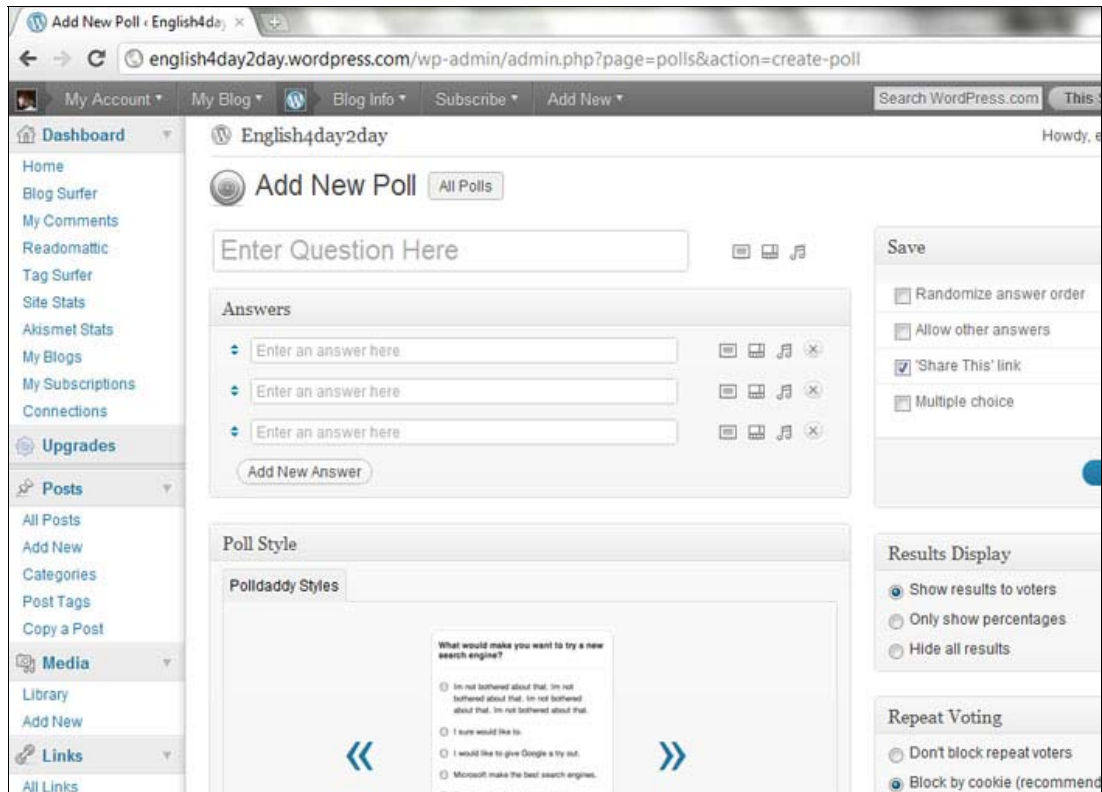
Add New Poll ‹ English4da ×

english4day2day.wordpress.com/wp-admin/admin.php?page=polls&action=create-poll

My Account ▾ My Blog ▾ Blog Info ▾ Subscribe ▾ Add New ▾ Search WordPress.com This S

Dashboard
Home
Blog Surfer
My Comments
Readomattic
Tag Surfer
Site Stats
Akismet Stats
My Blogs
My Subscriptions
Connections
Upgrades
Posts
All Posts
Add New
Categories
Post Tags
Copy a Post
Media
Library
Add New
Links
All Links

English4day2day

Howdy, e

Add New Poll All Polls

Enter Question Here

Answers

Enter an answer here
Enter an answer here
Enter an answer here

Add New Answer

Poll Style

Polldaddy Styles

What would make you want to try a new search engine?

Im not bothered about that. Im not bothered about that. Im not bothered about that. Im not bothered about that.

I sure would like to.

I would like to give Google a try out.

Microsoft make the best search engines.

«

»

Save

Randomize answer order
Allow other answers
'Share This' link
Multiple choice

Results Display

Show results to voters
Only show percentages
Hide all results

Repeat Voting

Don't block repeat voters
Block by cookie (recommend